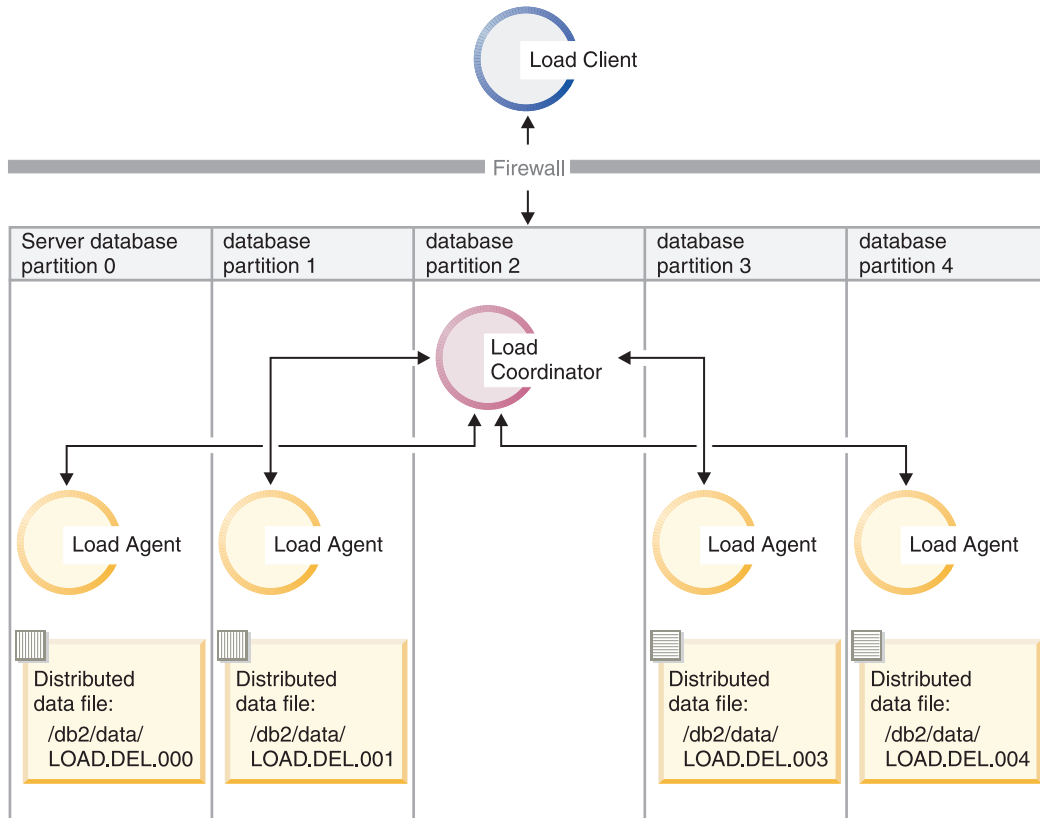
Load Client

Firewall

| Server database partition 0 | database partition 1 | database partition 2 | database partition 3 | database partition 4 |
|---|---|---|---|---|

Load Coordinator

Load Agent

Load Agent

Load Agent

Load Agent

Distributed data file: /db2/data/ LOAD.DEL.000

Distributed data file: /db2/data/ LOAD.DEL.001

Distributed data file: /db2/data/ LOAD.DEL.003

Distributed data file: /db2/data/ LOAD.DEL.004